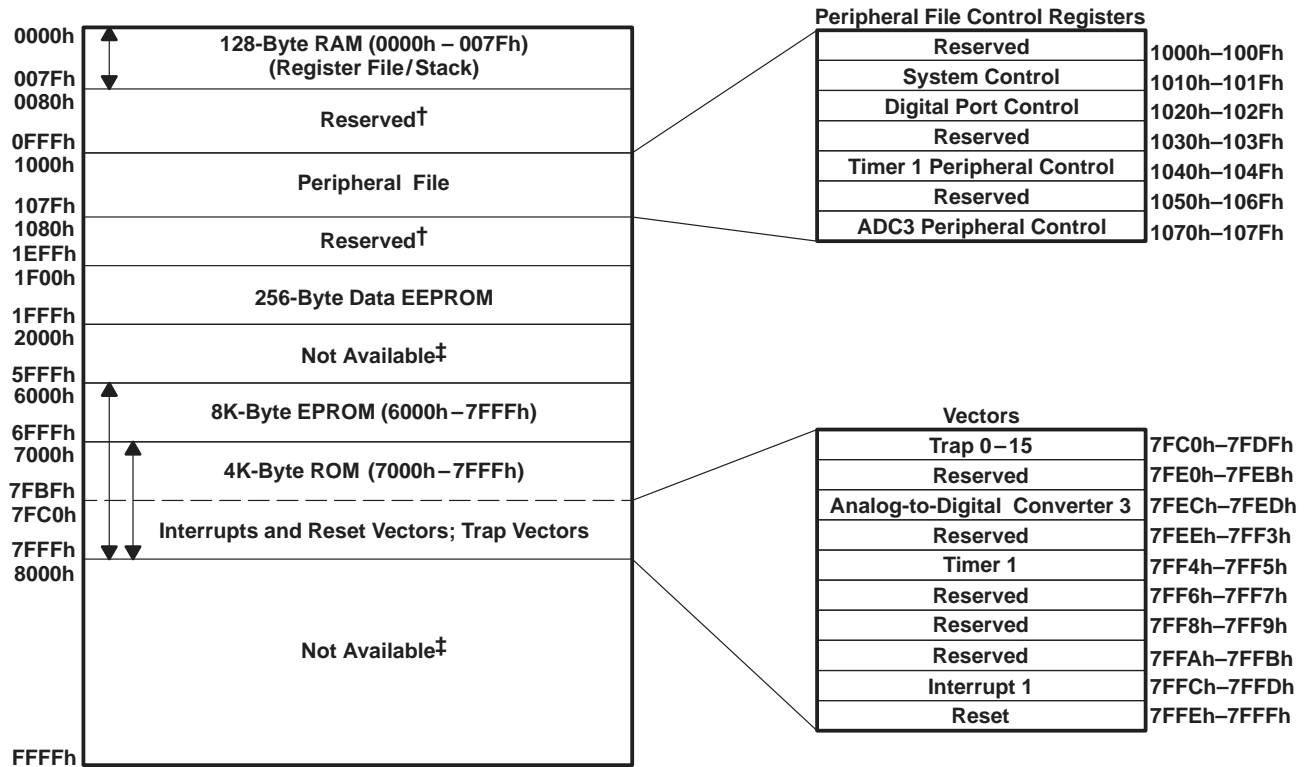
0000h
007Fh
0080h
0FFFh
1000h
107Fh
1080h
1EFFh
1F00h
1FFFh
2000h
5FFFh
6000h
6FFFh
7000h
7FBFh
7FC0h
7FFFh
8000h
FFFFh

128-Byte RAM (0000h – 007Fh)
(Register File/Stack)

Reserved†

Peripheral File

Reserved†

256-Byte Data EEPROM

Not Available‡

8K-Byte EPROM (6000h – 7FFFh)

4K-Byte ROM (7000h – 7FFFh)

Interrupts and Reset Vectors; Trap Vectors

Not Available‡

Peripheral File Control Registers

| Reserved | 1000h–100Fh |
|---|---|
| System Control | 1010h–101Fh |
| Digital Port Control | 1020h–102Fh |
| Reserved | 1030h–103Fh |
| Timer 1 Peripheral Control | 1040h–104Fh |
| Reserved | 1050h–106Fh |
| ADC3 Peripheral Control | 1070h–107Fh |

Vectors

| Trap 0 – 15 | 7FC0h–7FDFh |
|---|---|
| Reserved | 7FE0h–7FEBh |
| Analog-to-Digital Converter 3 | 7FECh–7FEDh |
| Reserved | 7FEEh–7FF3h |
| Timer 1 | 7FF4h–7FF5h |
| Reserved | 7FF6h–7FF7h |
| Reserved | 7FF8h–7FF9h |
| Reserved | 7FFAh–7FFBh |
| Interrupt 1 | 7FFCh–7FFDh |
| Reset | 7FFEh–7FFFh |